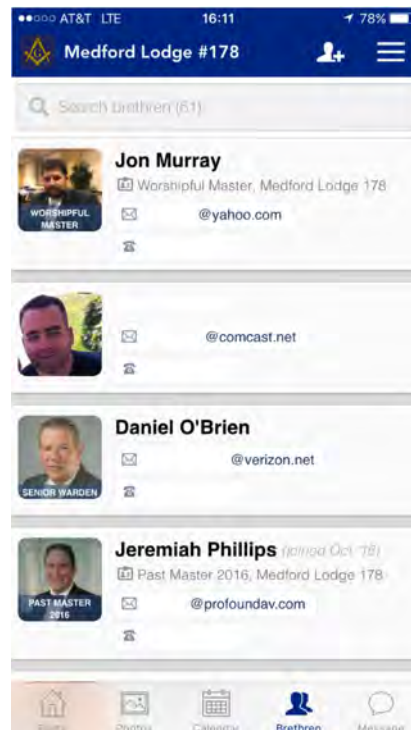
●●○○○ AT&T LTE 16:11 78%

Medford Lodge #178

Search brethren (61)

WORSHIPFUL MASTER

Jon Murray

Worshipful Master, Medford Lodge 178

@yahoo.com

@comcast.net

SENIOR WARDEN

Daniel O'Brien

@verizon.net

PAST MASTER 2016

Jeremiah Phillips (joined Oct '18)

Past Master 2016, Medford Lodge 178

@profoundav.com

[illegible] Photos Calendar Brethren Message